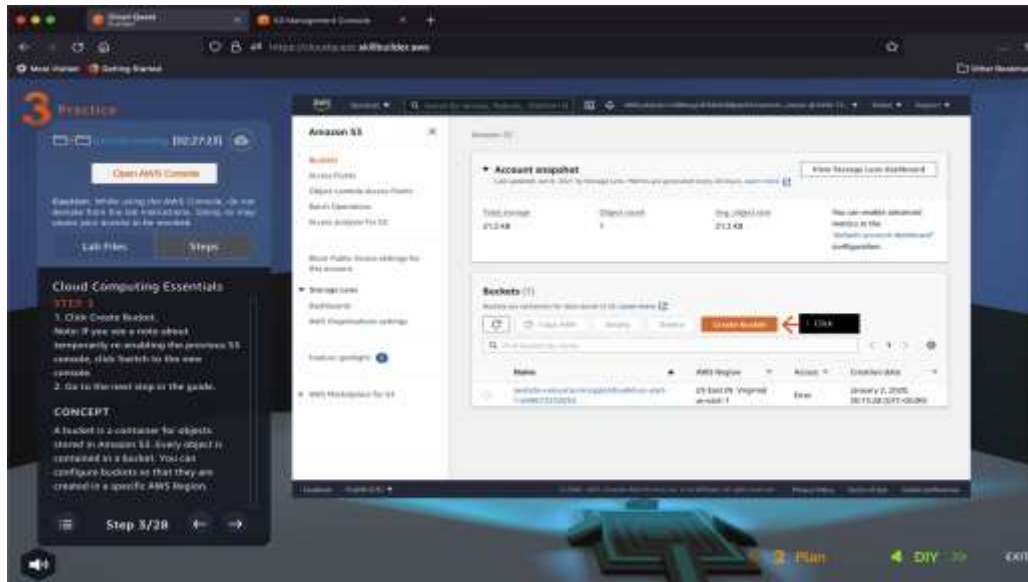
Cloud Quest

S3 Management Console

https://cloudquest.skillbuilder.aws

Most Visited

Getting Started

Other Bookmarks

3 Practice

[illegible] 00:27:23

Open AWS Console

Caution: While using the AWS Console, do not deviate from the lab instructions. Doing so may cause your account to be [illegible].

Lab Files

Steps

Cloud Computing Essentials

STEP 3

1. Click Create Bucket.

Note: If you see a note about temporarily re-enabling the previous S3 console, click Switch to the new console.

2. Go to the next step in the guide.

CONCEPT

A bucket is a container for objects stored in Amazon S3. Every object is contained in a bucket. You can configure buckets so that they are created in a specific AWS Region.

Step 3/28

Amazon S3

Buckets

Access Points

Object Lambda Access Points

Batch Operations

Access analyzer for S3

Block Public Access settings for this account

Storage Lens

Dashboards

AWS Organizations settings

Feature spotlight

AWS Marketplace for S3

Account snapshot

View Storage Lens dashboard

Total storage

21.2 KB

Object count

1

Avg. object size

21.2 KB

You can enable advanced metrics in the "default-account-dashboard" configuration.

Buckets (1)

Copy ARN

Empty

Delete

Create bucket

Click

Name

AWS Region

Access

Creation date

US East (N. Virginia) us-east-1

Error

January 2, 2025

2 Plan

4 DIY

EXIT